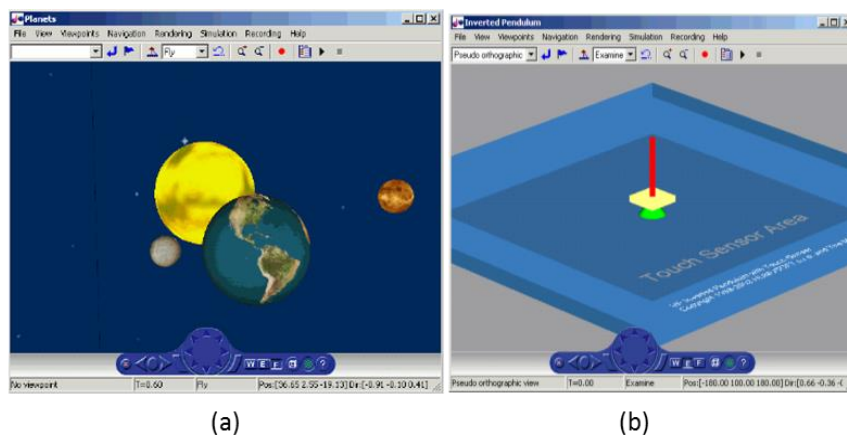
Planets
File View Viewpoints Navigation Rendering Simulation Recording Help
Fly
W E F
No viewpoint T=0.60 Fly Pos:[56.65 2.55 -19.13] Dir:[-0.91 -0.10 0.41]

(a)

Inverted Pendulum
File View Viewpoints Navigation Rendering Simulation Recording Help
Pseudo orthographic Examine
Touch Sensor Area
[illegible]
Copyright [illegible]
W E F
Pseudo orthographic view T=0.00 Examine Pos:[-100.00 100.00 180.00] Dir:[0.66 -0.36 -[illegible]

(b)